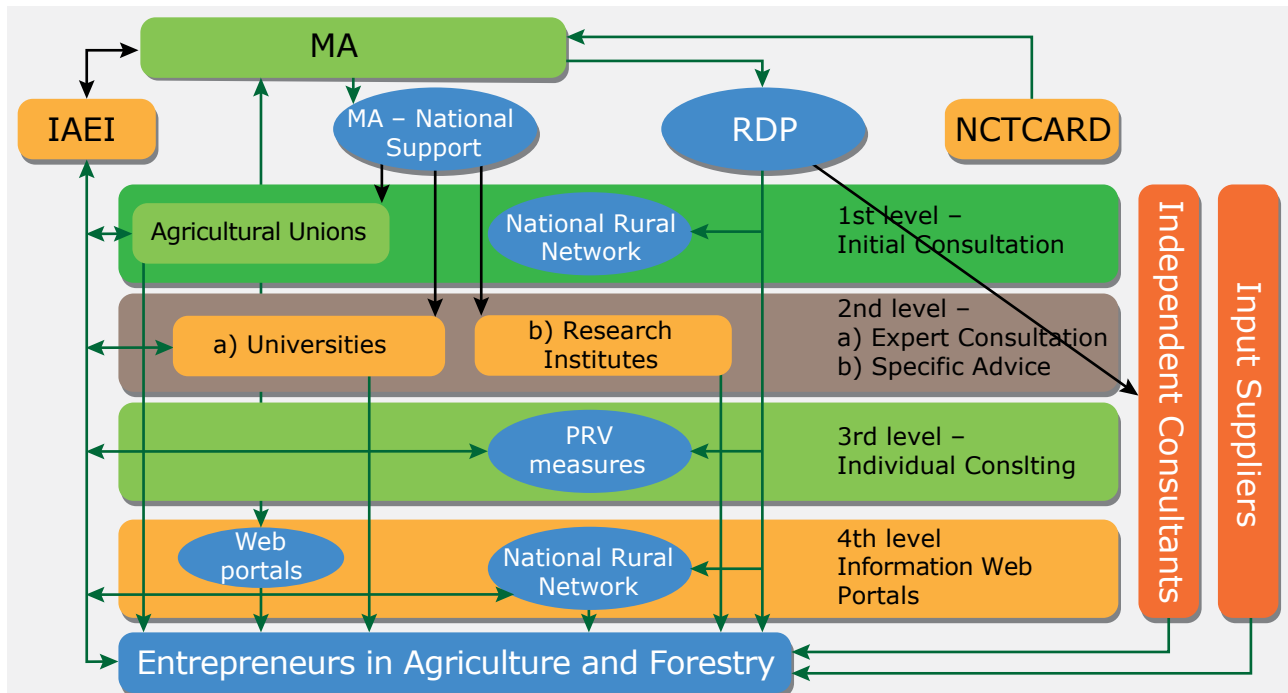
MA

IAEI

MA – National Support

RDP

NCTCARD

Agricultural Unions

National Rural Network

1st level – Initial Consultation

Independent Consultants

Input Suppliers

a) Universities

b) Research Institutes

2nd level – a) Expert Consultation b) Specific Advice

PRV measures

3rd level – Individual Conslting

Web portals

National Rural Network

4th level Information Web Portals

Entrepreneurs in Agriculture and Forestry